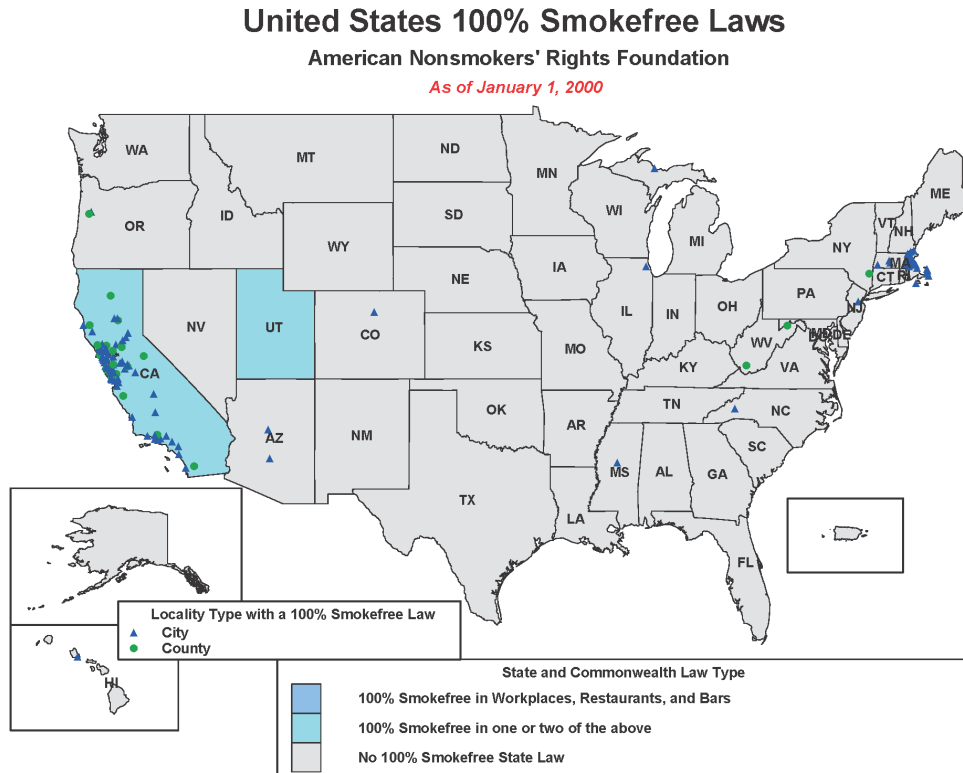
United States 100% Smokefree Laws
American Nonsmokers' Rights Foundation
As of January 1, 2000

WA
MT
ND
MN
ME
OR
ID
SD
WI
VT
NH
MI
NY
MA
WY
CT
RI
IA
NE
PA
NJ
IL
IN
OH
NV
UT
CO
MD
DE
DC
WV
CA
KS
MO
VA
KY
NC
TN
OK
AZ
NM
AR
SC
MS
AL
GA
TX
LA
FL
HI

Locality Type with a 100% Smokefree Law
City
County

State and Commonwealth Law Type
100% Smokefree in Workplaces, Restaurants, and Bars
100% Smokefree in one or two of the above
No 100% Smokefree State Law